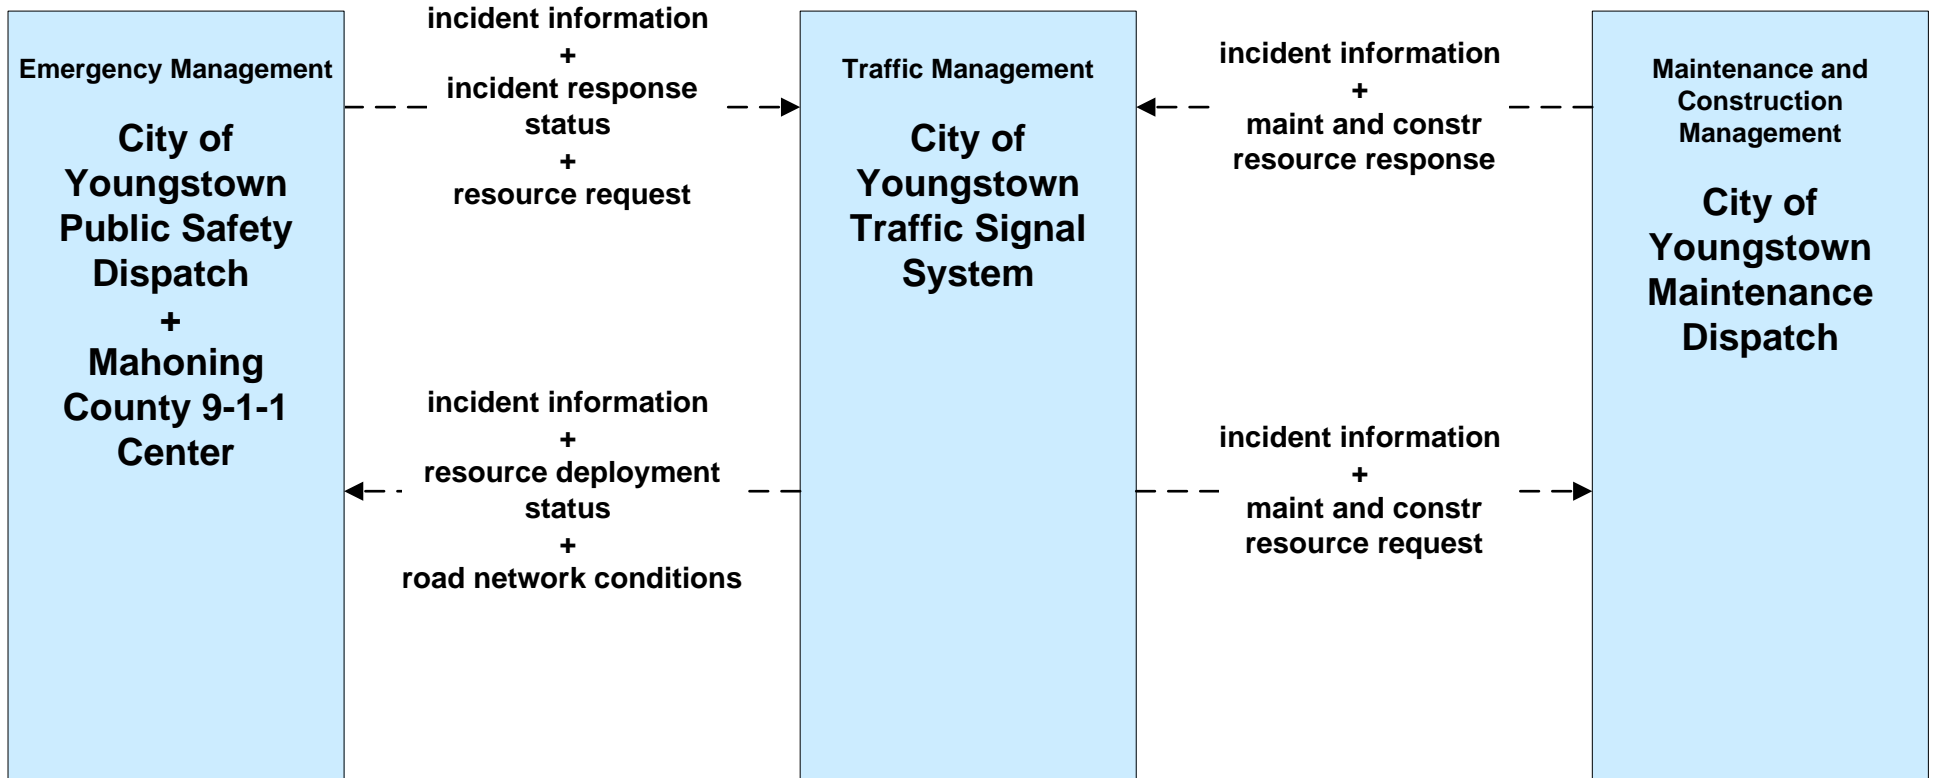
Emergency Management

City of Youngstown Public Safety Dispatch
+
Mahoning County 9-1-1 Center

incident information
+
incident response status
+
resource request

incident information
+
resource deployment status
+
road network conditions

Traffic Management

City of Youngstown Traffic Signal System

incident information
+
maint and constr resource response

incident information
+
maint and constr resource request

Maintenance and Construction Management

City of Youngstown Maintenance Dispatch